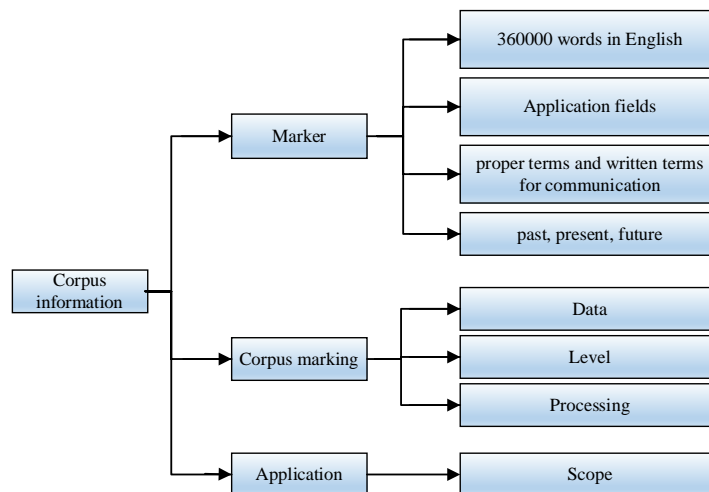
Corpus information

Marker

360000 words in English

Application fields

proper terms and written terms for communication

past, present, future

Corpus marking

Data

Level

Processing

Application

Scope